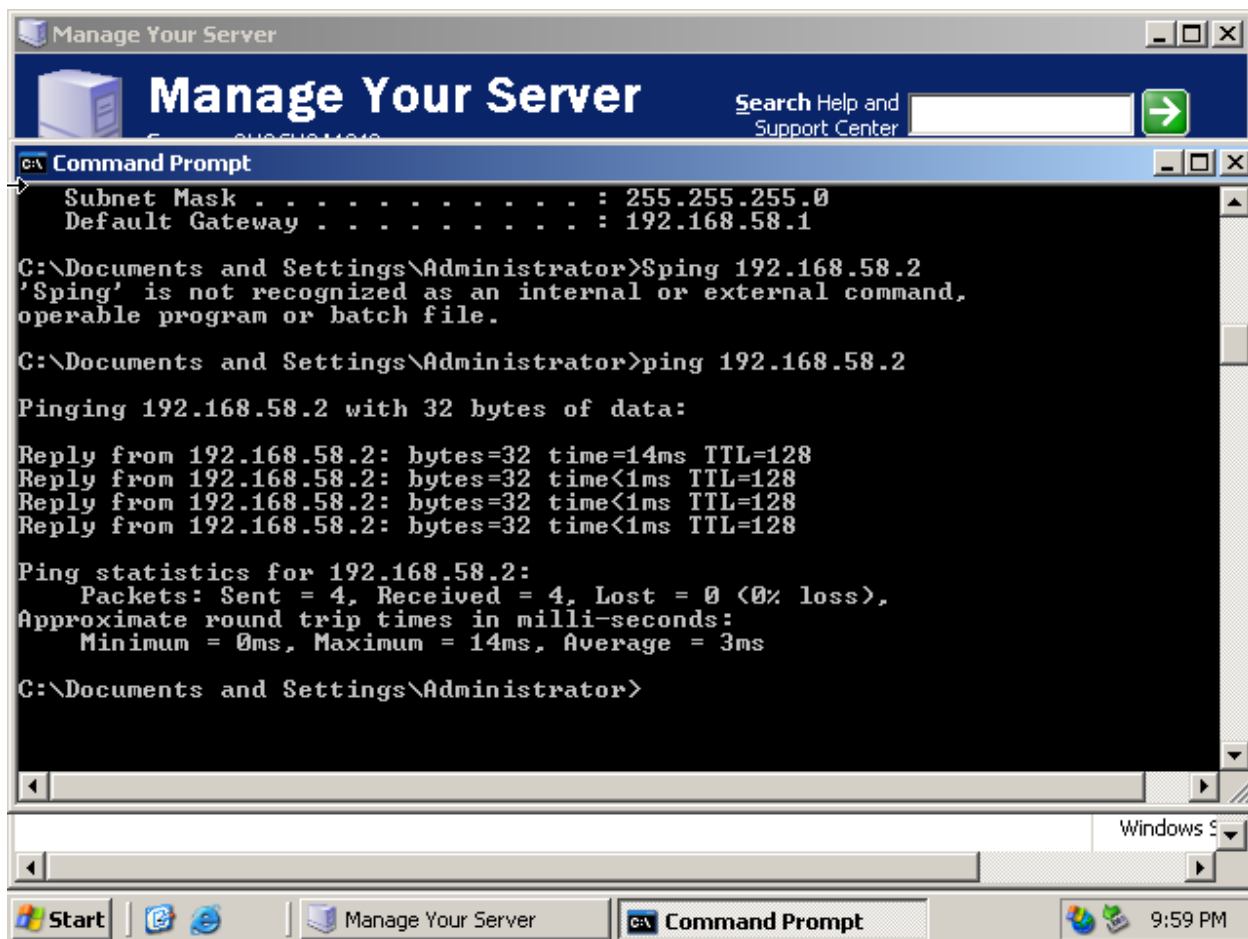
Manage Your Server

Manage Your Server

Search Help and Support Center

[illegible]

Command Prompt

Subnet Mask . . . . . . . . . . . : 255.255.255.0
Default Gateway . . . . . . . . . : 192.168.58.1

C:\Documents and Settings\Administrator>Sping 192.168.58.2
'Sping' is not recognized as an internal or external command, operable program or batch file.

C:\Documents and Settings\Administrator>ping 192.168.58.2

Pinging 192.168.58.2 with 32 bytes of data:

Reply from 192.168.58.2: bytes=32 time=14ms TTL=128
Reply from 192.168.58.2: bytes=32 time<1ms TTL=128
Reply from 192.168.58.2: bytes=32 time<1ms TTL=128
Reply from 192.168.58.2: bytes=32 time<1ms TTL=128

Ping statistics for 192.168.58.2:
Packets: Sent = 4, Received = 4, Lost = 0 (0% loss),
Approximate round trip times in milli-seconds:
Minimum = 0ms, Maximum = 14ms, Average = 3ms

C:\Documents and Settings\Administrator>

Windows S

Start | Manage Your Server | Command Prompt | 9:59 PM